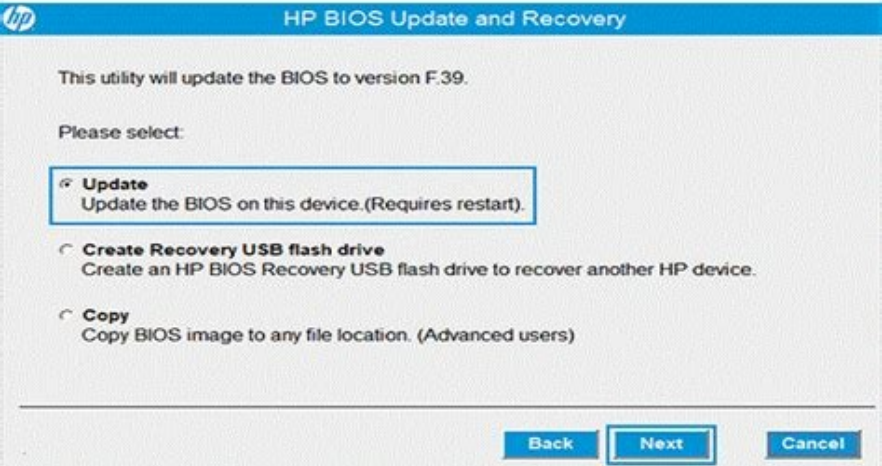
hp

HP BIOS Update and Recovery

This utility will update the BIOS to version F.39.

Please select:

Update
Update the BIOS on this device.(Requires restart).

Create Recovery USB flash drive
Create an HP BIOS Recovery USB flash drive to recover another HP device.

Copy
Copy BIOS image to any file location. (Advanced users)

Back Next Cancel